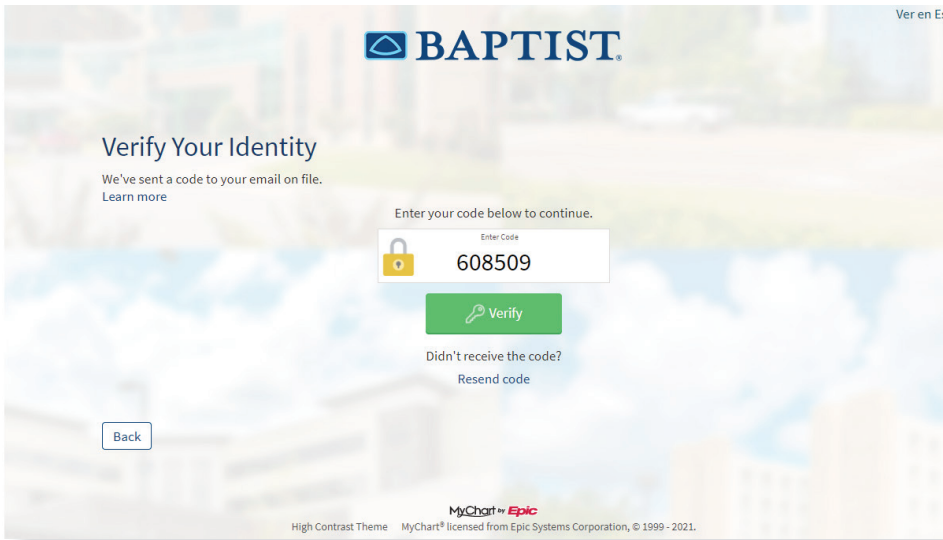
Ver en Es

BAPTIST®

Verify Your Identity

We've sent a code to your email on file.
Learn more

Enter your code below to continue.

Enter Code
608509

Verify

Didn't receive the code?
Resend code

Back

MyChart by Epic

High Contrast Theme MyChart® licensed from Epic Systems Corporation, © 1999 - 2021.